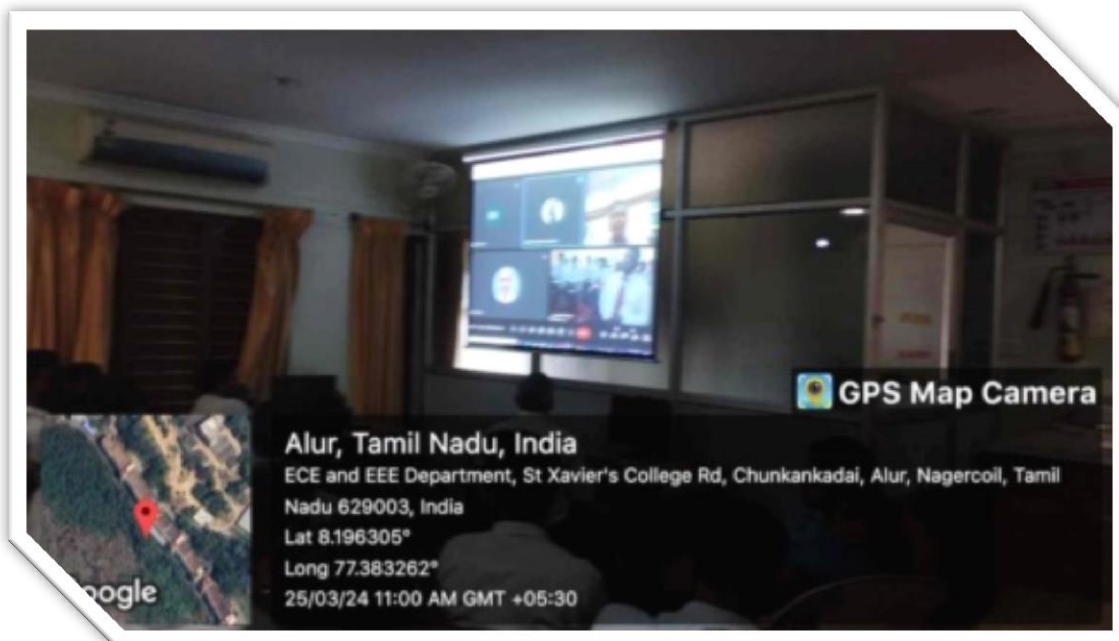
GPS Map Camera

Alur, Tamil Nadu, India
ECE and EEE Department, St Xavier's College Rd, Chunkankadai, Alur, Nagercoil, Tamil Nadu 629003, India
Lat 8.196305°
Long 77.383262°
25/03/24 11:00 AM GMT +05:30

oogle